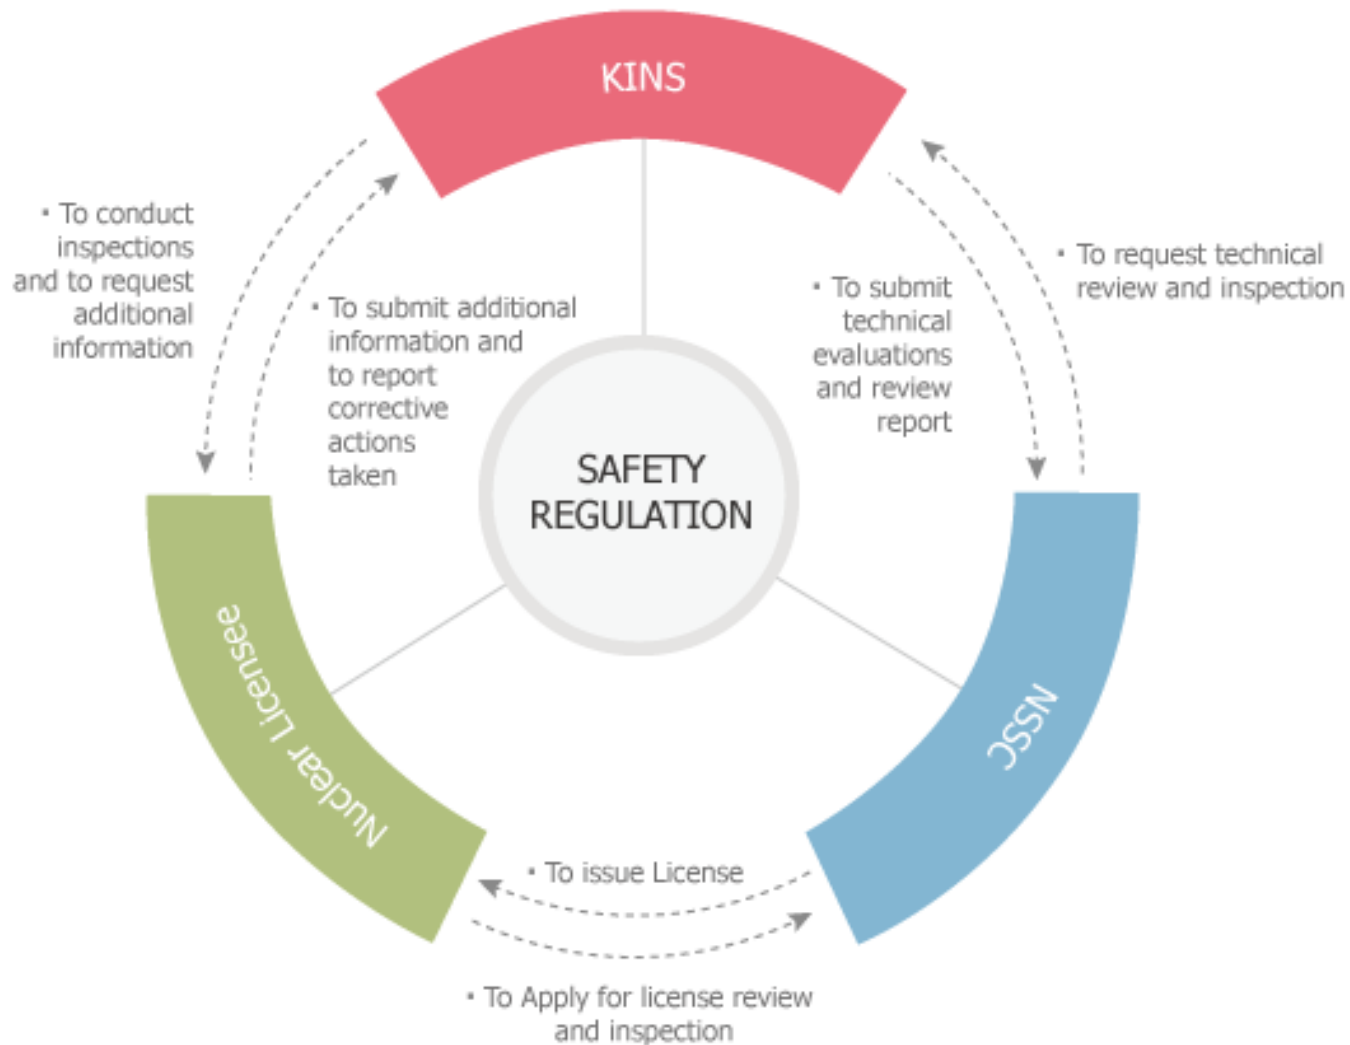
KINS

· To conduct inspections and to request additional information

· To submit additional information and to report corrective actions taken

· To submit technical evaluations and review report

· To request technical review and inspection

SAFETY REGULATION

Nuclear Licensee

NSSC

· To issue License

· To Apply for license review and inspection